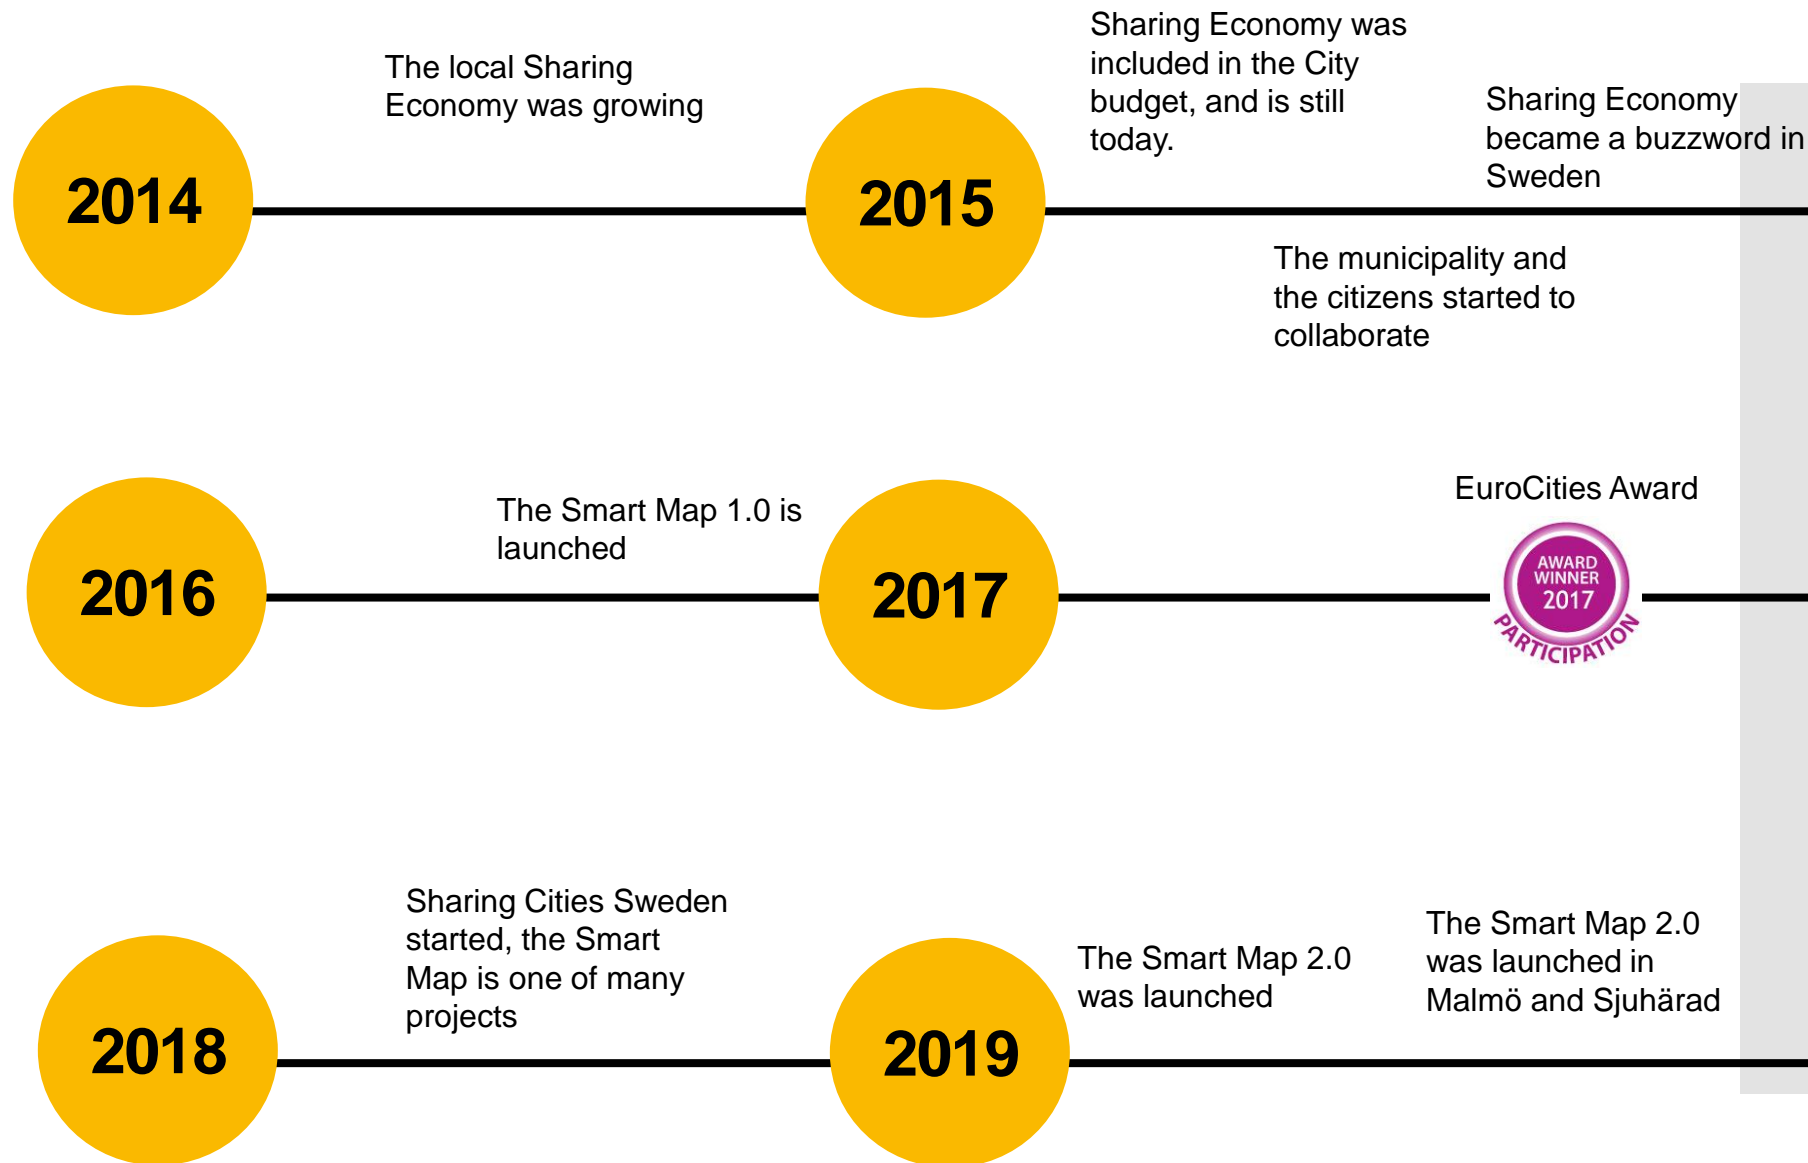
2014

The local Sharing Economy was growing

2015

Sharing Economy was included in the City budget, and is still today.

Sharing Economy became a buzzword in Sweden

The municipality and the citizens started to collaborate

2016

The Smart Map 1.0 is launched

2017

EuroCities Award

AWARD WINNER 2017 PARTICIPATION

2018

Sharing Cities Sweden started, the Smart Map is one of many projects

2019

The Smart Map 2.0 was launched

The Smart Map 2.0 was launched in Malmö and Sjuhärad